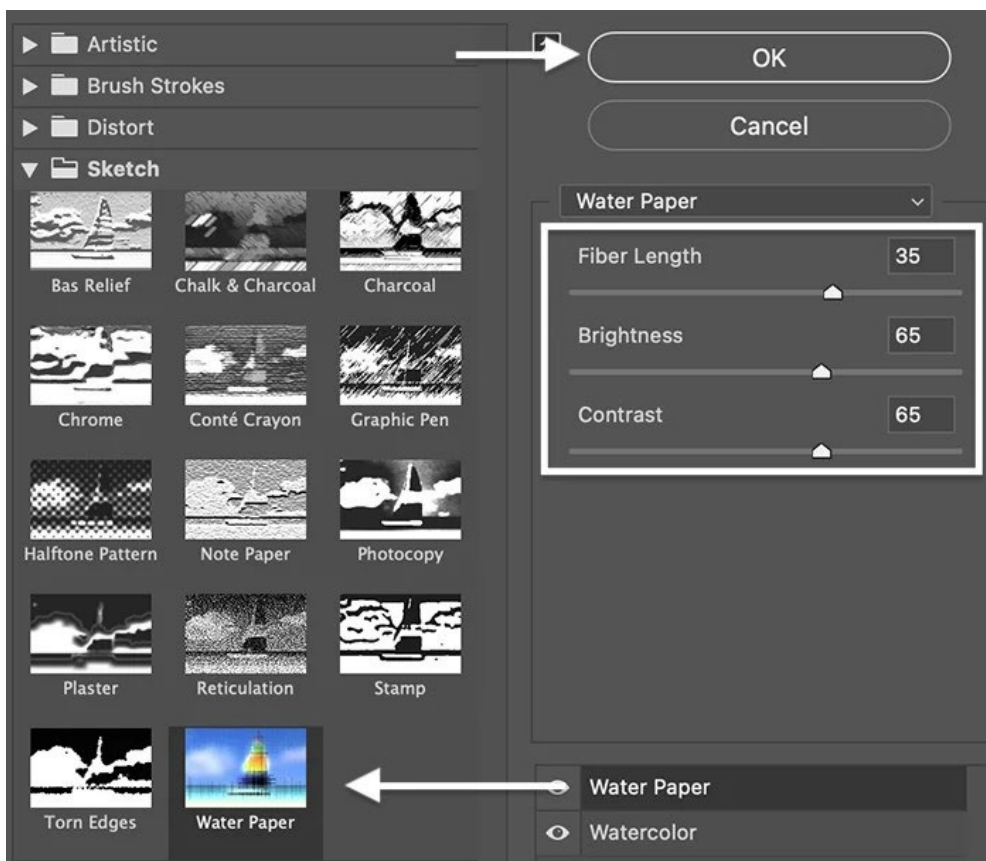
Artistic
Brush Strokes
Distort
Sketch

Bas Relief
Chalk & Charcoal
Charcoal
Chrome
Conté Crayon
Graphic Pen
Halftone Pattern
Note Paper
Photocopy
Plaster
Reticulation
Stamp
Torn Edges
Water Paper

OK
Cancel

Water Paper

Fiber Length 35
Brightness 65
Contrast 65

Water Paper
Watercolor